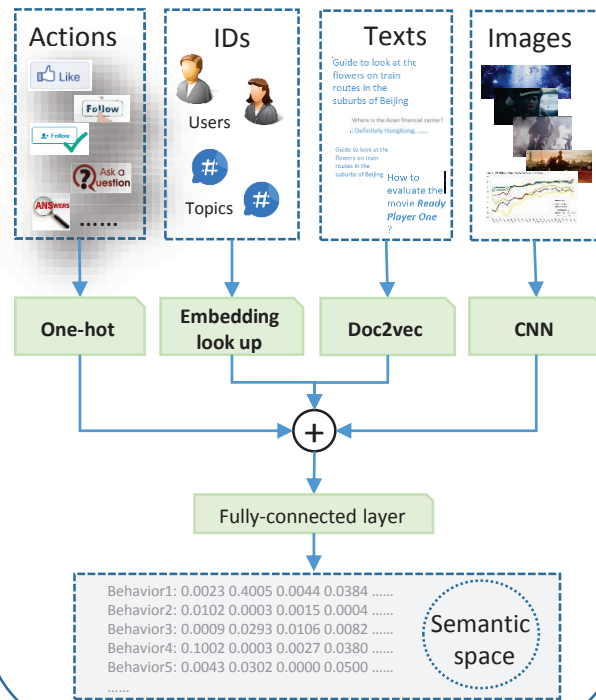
Actions

Like

Follow

Follow

Ask a Question

ANSWERS

......

IDs

Users

Topics

Texts

Guide to look at the flowers on train routes in the suburbs of Beijing

Where is the Asian financial center?
: Definitely HongKong, ......

Guide to look at the flowers on train routes in the suburbs of Beijing

How to evaluate the movie *Ready Player One* ?

Images

One-hot

Embedding look up

Doc2vec

CNN

+

Fully-connected layer

Behavior1: 0.0023 0.4005 0.0044 0.0384 ......
Behavior2: 0.0102 0.0003 0.0015 0.0004 ......
Behavior3: 0.0009 0.0293 0.0106 0.0082 ......
Behavior4: 0.1002 0.0003 0.0027 0.0380 ......
Behavior5: 0.0043 0.0302 0.0000 0.0500 ......
......

Semantic space